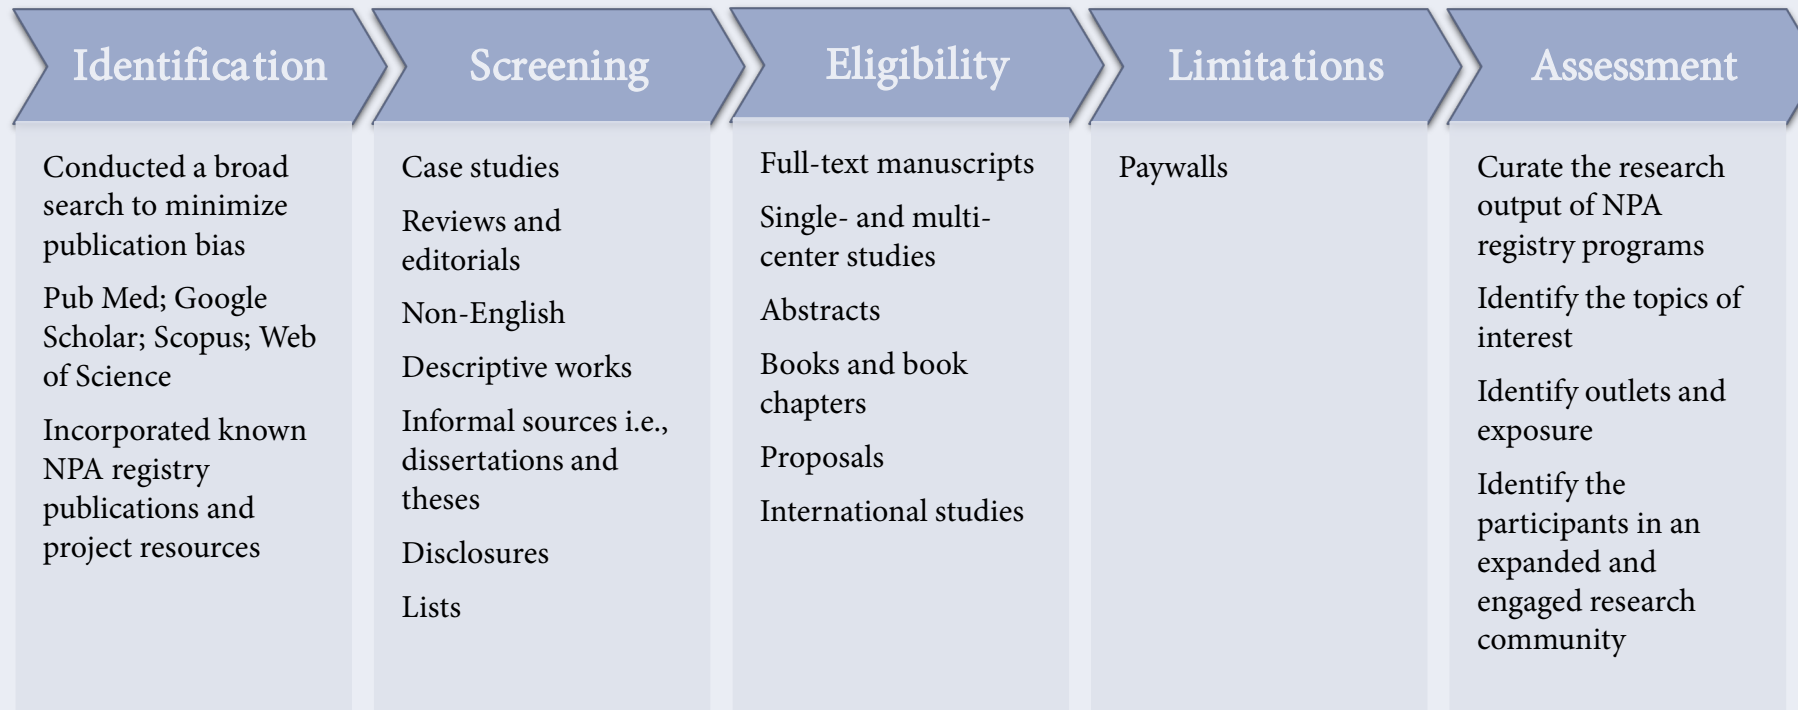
Identification

Conducted a broad search to minimize publication bias

Pub Med; Google Scholar; Scopus; Web of Science

Incorporated known NPA registry publications and project resources

Screening

Case studies

Reviews and editorials

Non-English

Descriptive works

Informal sources i.e., dissertations and theses

Disclosures

Lists

Eligibility

Full-text manuscripts

Single- and multi-center studies

Abstracts

Books and book chapters

Proposals

International studies

Limitations

Paywalls

Assessment

Curate the research output of NPA registry programs

Identify the topics of interest

Identify outlets and exposure

Identify the participants in an expanded and engaged research community